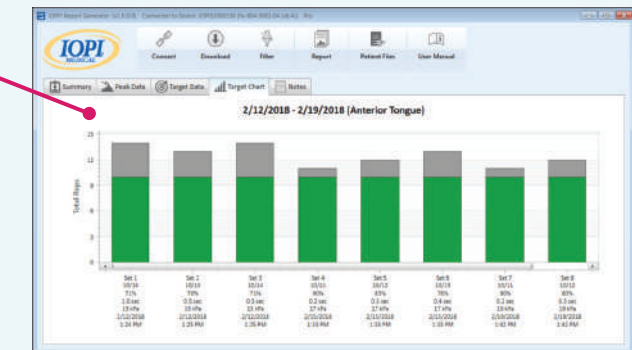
IOPI Report Generator v1.0.0.0 - Connected to Device: IOPI1000258 (Fw 404-3001-04 (v8.41)) - Pro

IOPI MEDICAL

Connect Download Filter Report Patient Files User Manual

Summary Peak Data Target Data Target Chart Notes

2/12/2018 - 2/19/2018 (Anterior Tongue)

Total Reps

15
12
9
6
3
0

Set 1
10/14
71%
1.0 sec
15 kPa
2/12/2018
1:34 PM

Set 2
10/13
77%
0.5 sec
15 kPa
2/12/2018
1:35 PM

Set 3
10/14
71%
0.5 sec
15 kPa
2/12/2018
1:35 PM

Set 4
10/11
90%
0.2 sec
17 kPa
2/15/2018
1:33 PM

Set 5
10/12
83%
0.3 sec
17 kPa
2/15/2018
1:33 PM

Set 6
10/13
76%
0.4 sec
17 kPa
2/15/2018
1:33 PM

Set 7
10/11
90%
0.2 sec
19 kPa
2/19/2018
1:42 PM

Set 8
10/12
83%
0.3 sec
19 kPa
2/19/2018
1:42 PM